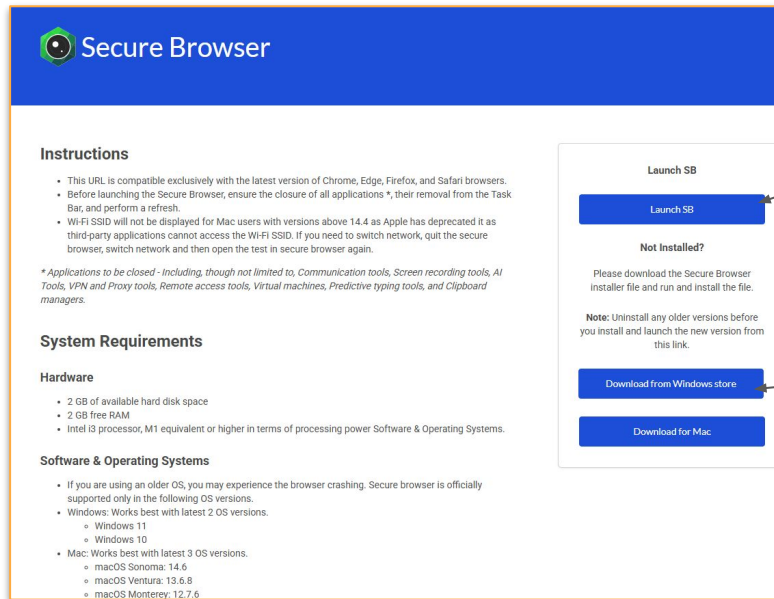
Secure Browser

Instructions

- This URL is compatible exclusively with the latest version of Chrome, Edge, Firefox, and Safari browsers.
- Before launching the Secure Browser, ensure the closure of all applications *, their removal from the Task Bar, and perform a refresh.
- Wi-Fi SSID will not be displayed for Mac users with versions above 14.4 as Apple has deprecated it as third-party applications cannot access the Wi-Fi SSID. If you need to switch network, quit the secure browser, switch network and then open the test in secure browser again.

* Applications to be closed - Including, though not limited to, Communication tools, Screen recording tools, AI Tools, VPN and Proxy tools, Remote access tools, Virtual machines, Predictive typing tools, and Clipboard managers.

System Requirements

Hardware

- 2 GB of available hard disk space
- 2 GB free RAM
- Intel i3 processor, M1 equivalent or higher in terms of processing power Software & Operating Systems.

Software & Operating Systems

- If you are using an older OS, you may experience the browser crashing. Secure browser is officially supported only in the following OS versions.
- Windows: Works best with latest 2 OS versions.
  - Windows 11
  - Windows 10
- Mac: Works best with latest 3 OS versions.
  - macOS Sonoma: 14.6
  - macOS Ventura: 13.6.8
  - macOS Monterey: 12.7.6

Launch SB

Launch SB

Not Installed?

Please download the Secure Browser installer file and run and install the file.

Note: Uninstall any older versions before you install and launch the new version from this link.

Download from Windows store

Download for Mac